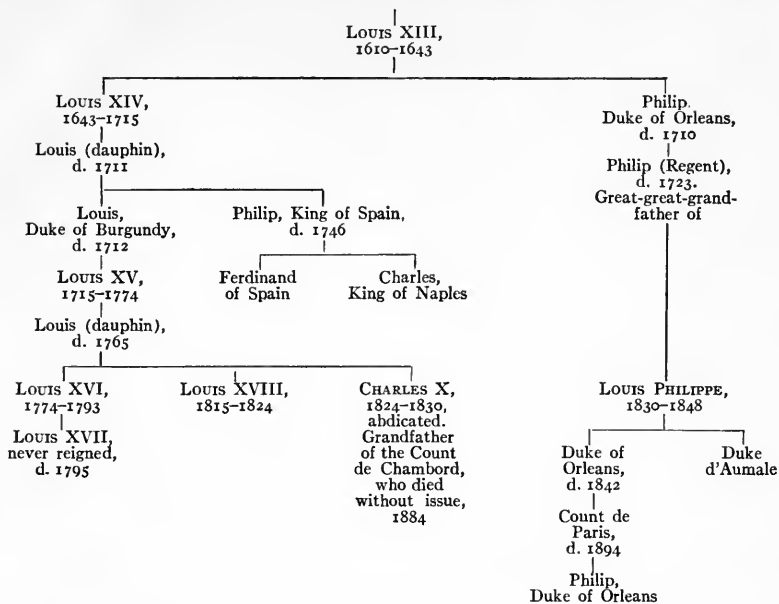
Louis XIII, 1610–1643

Louis XIV, 1643–1715

Louis (dauphin), d. 1711

Louis, Duke of Burgundy, d. 1712

Philip, King of Spain, d. 1746

Ferdinand of Spain

Charles, King of Naples

Louis XV, 1715–1774

Louis (dauphin), d. 1765

Louis XVI, 1774–1793

Louis XVII, never reigned, d. 1795

Louis XVIII, 1815–1824

Charles X, 1824–1830, abdicated. Grandfather of the Count de Chambord, who died without issue, 1884

Philip. Duke of Orleans, d. 1710

Philip (Regent), d. 1723. Great-great-grandfather of

Louis Philippe, 1830–1848

Duke of Orleans, d. 1842

Count de Paris, d. 1894

Philip, Duke of Orleans

Duke d'Aumale